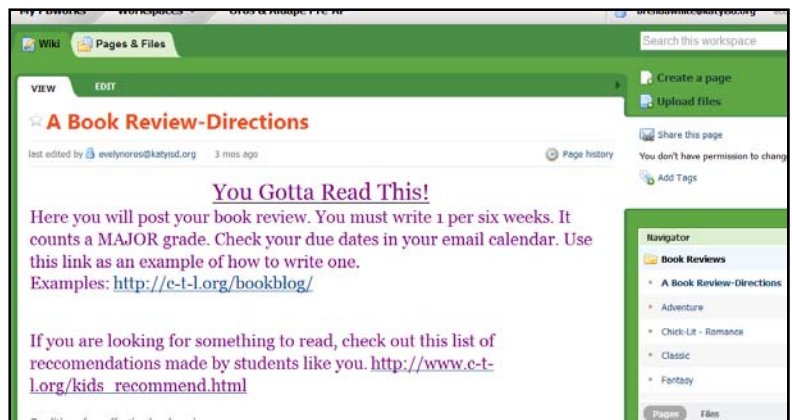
My PBworks Workspaces Oros & Aldape PreAP brendawhite@katyisd.org

Wiki Pages & Files

Search this workspace

VIEW EDIT

A Book Review-Directions

last edited by evelynoros@katyisd.org 3 mos ago Page history

You Gotta Read This!

Here you will post your book review. You must write 1 per six weeks. It counts a MAJOR grade. Check your due dates in your email calendar. Use this link as an example of how to write one.
Examples: http://c-t-l.org/bookblog/

If you are looking for something to read, check out this list of reccomendations made by students like you. http://www.c-t-l.org/kids_recommend.html

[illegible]

Create a page
Upload files

Share this page
You don't have permission to chang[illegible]
Add Tags

Navigator
Book Reviews
A Book Review-Directions
Adventure
Chick-Lit - Romance
Classic
Fantasy

Pages Files